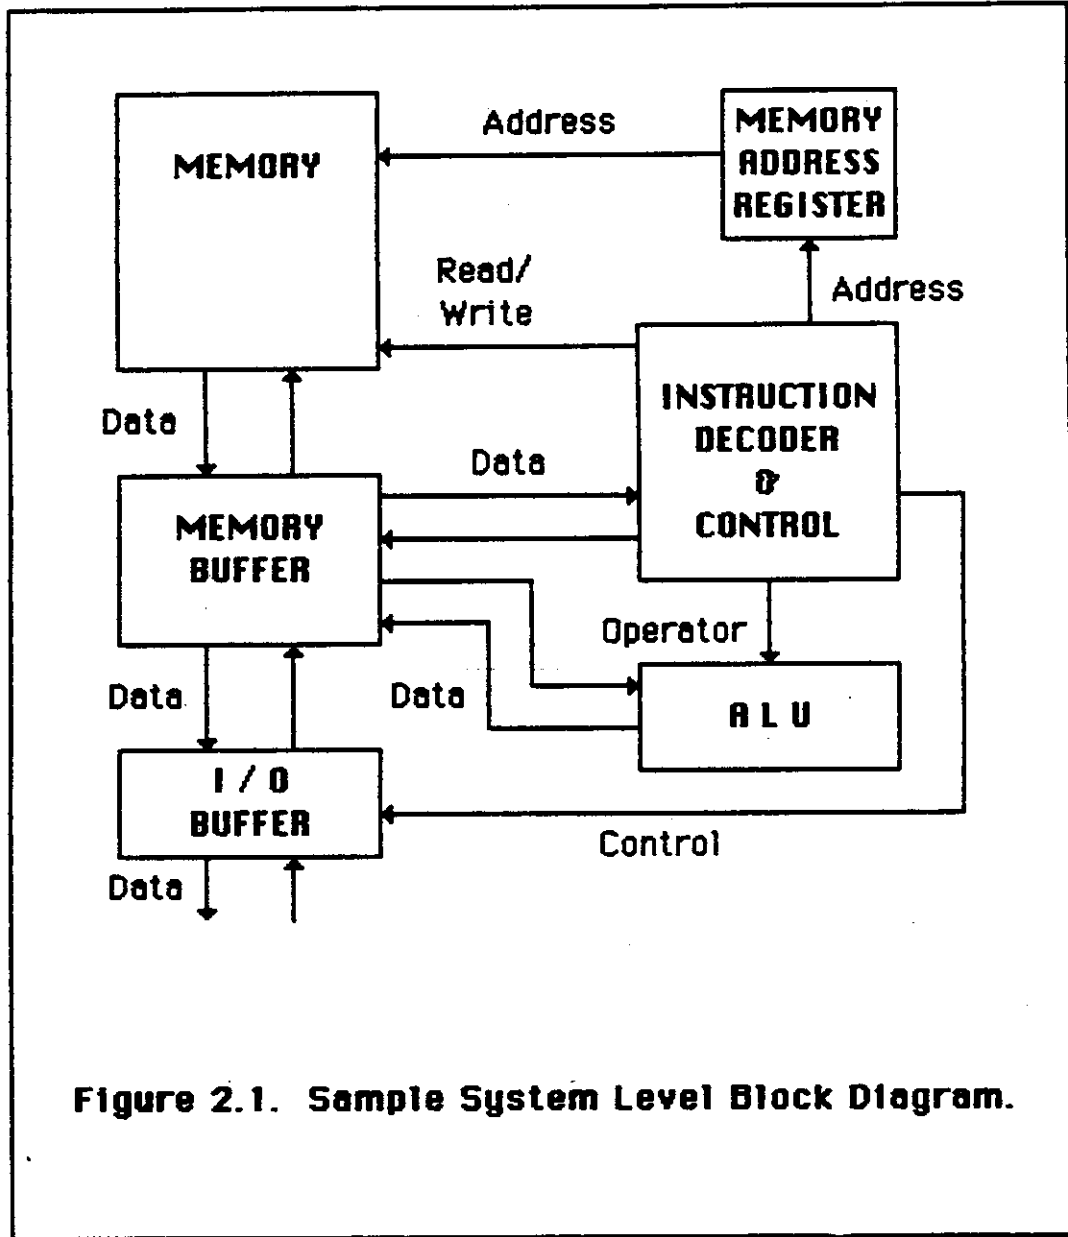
Address

MEMORY

MEMORY ADDRESS REGISTER

Read/ Write

Address

INSTRUCTION DECODER & CONTROL

Data

Data

MEMORY BUFFER

Operator

Data

Data

ALU

I / O BUFFER

Control

Data

Figure 2.1. Sample System Level Block Diagram.